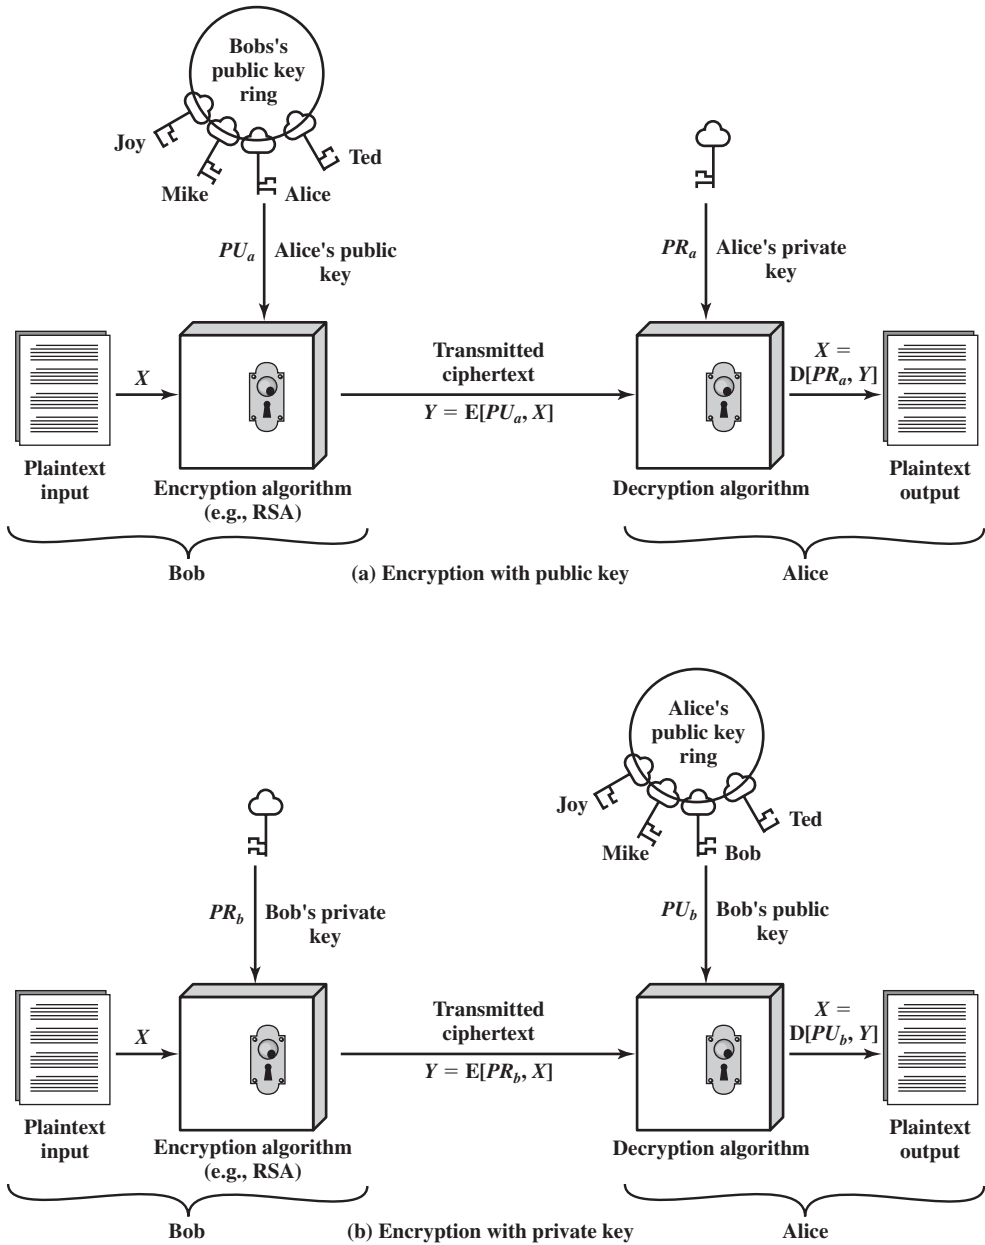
Bobs's public key ring

Joy

Mike

Alice

Ted

$PU_a$ Alice's public key

$PR_a$ Alice's private key

$X$

Transmitted ciphertext

$Y = E[PU_a, X]$

$X = D[PR_a, Y]$

Plaintext input

Encryption algorithm (e.g., RSA)

Decryption algorithm

Plaintext output

Bob

(a) Encryption with public key

Alice

Alice's public key ring

Joy

Mike

Bob

Ted

$PR_b$ Bob's private key

$PU_b$ Bob's public key

$X$

Transmitted ciphertext

$Y = E[PR_b, X]$

$X = D[PU_b, Y]$

Plaintext input

Encryption algorithm (e.g., RSA)

Decryption algorithm

Plaintext output

Bob

(b) Encryption with private key

Alice